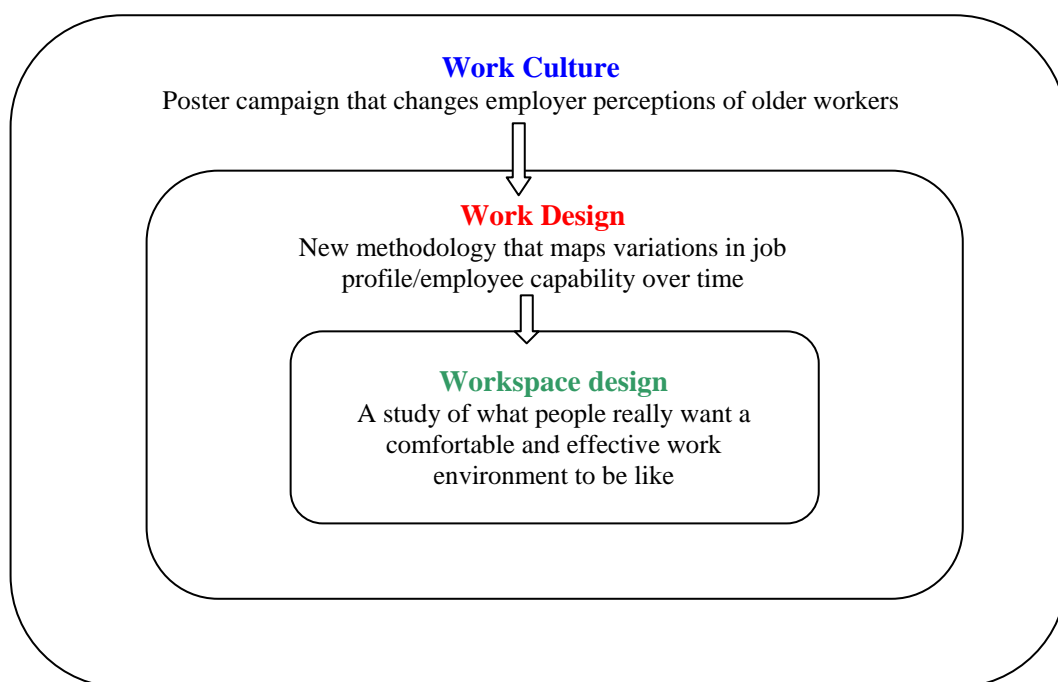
Work Culture
Poster campaign that changes employer perceptions of older workers

Work Design
New methodology that maps variations in job profile/employee capability over time

Workspace design
A study of what people really want a comfortable and effective work environment to be like